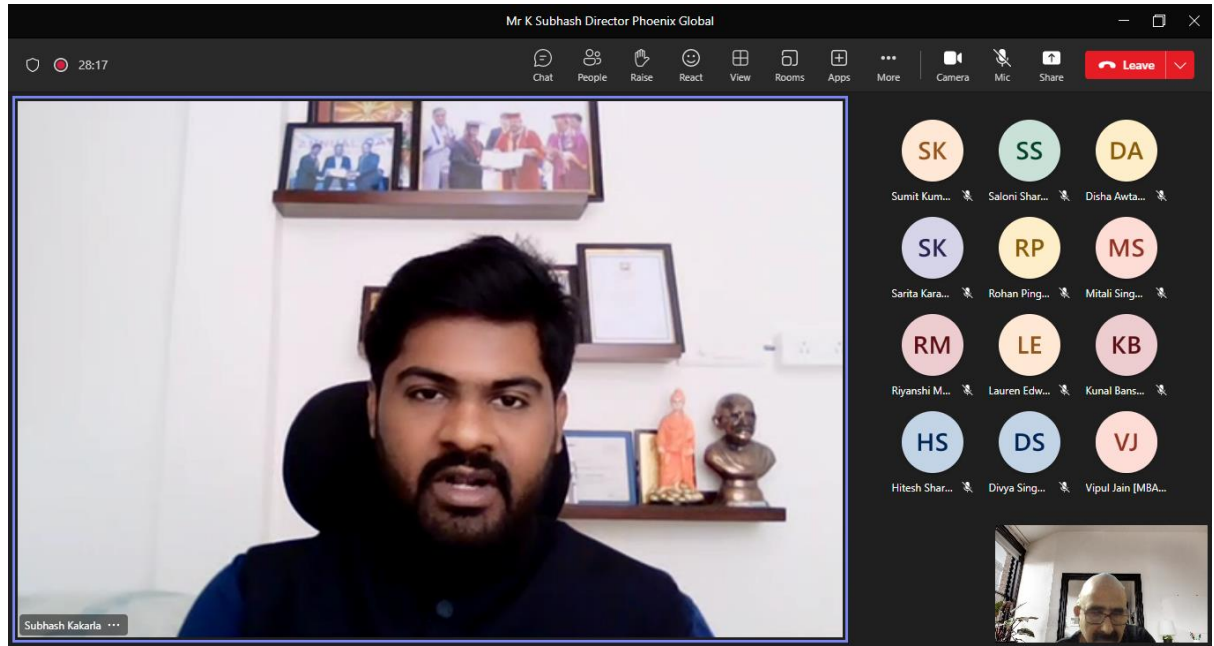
Mr K Subhash Director Phoenix Global

28:17

Chat People Raise React View Rooms Apps More Camera Mic Share Leave

SK
Sumit Kum...

SS
Saloni Shar...

DA
Disha Awta...

SK
Sarita Kara...

RP
Rohan Ping...

MS
Mitali Sing...

RM
Riyanshi M...

LE
Lauren Edw...

KB
Kunal Bans...

HS
Hitesh Shar...

DS
Divya Sing...

VJ
Vipul Jain [MBA...

Subhash Kakarla ···